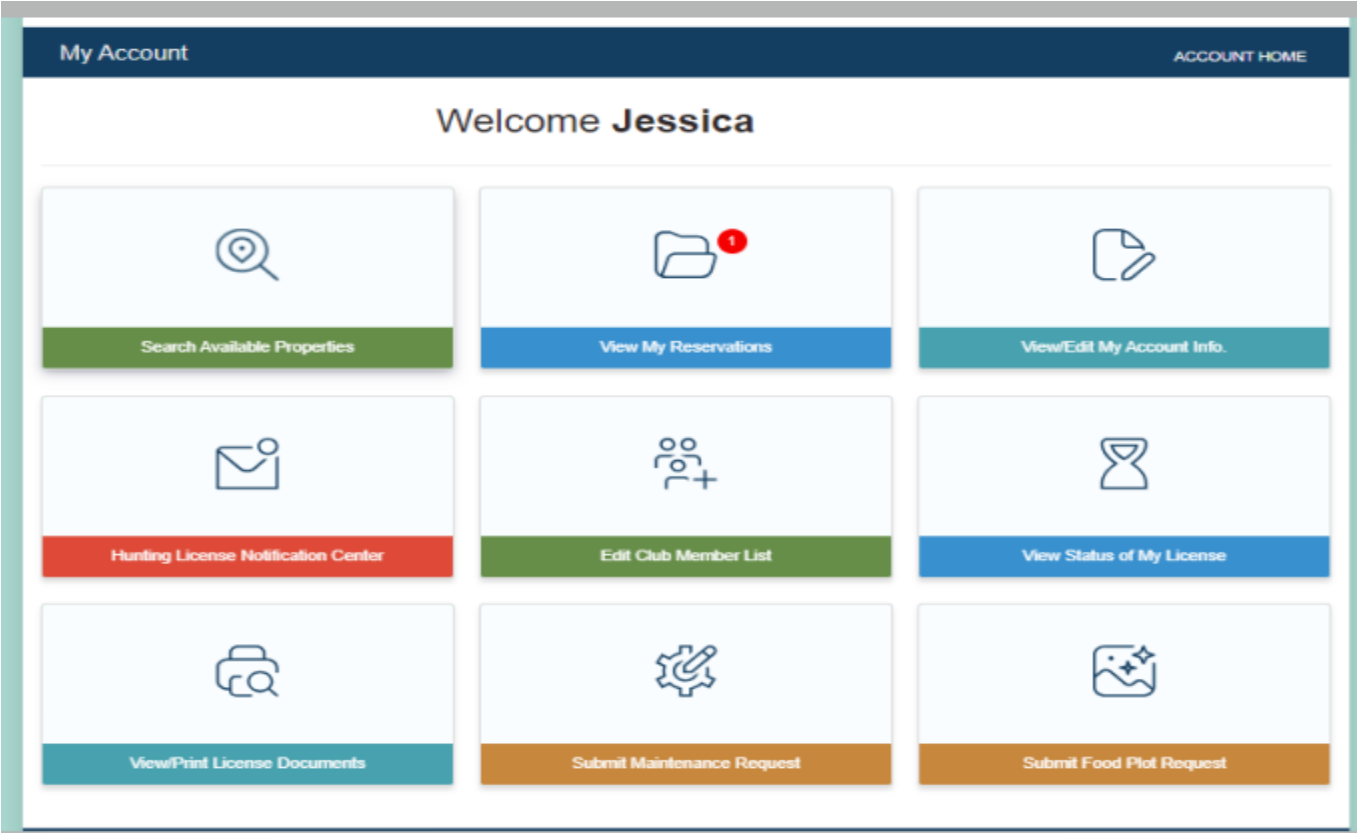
My Account

ACCOUNT HOME

Welcome **Jessica**

Search Available Properties

1

View My Reservations

View/Edit My Account Info.

Hunting License Notification Center

Edit Club Member List

View Status of My License

View/Print License Documents

Submit Maintenance Request

Submit Food Plot Request